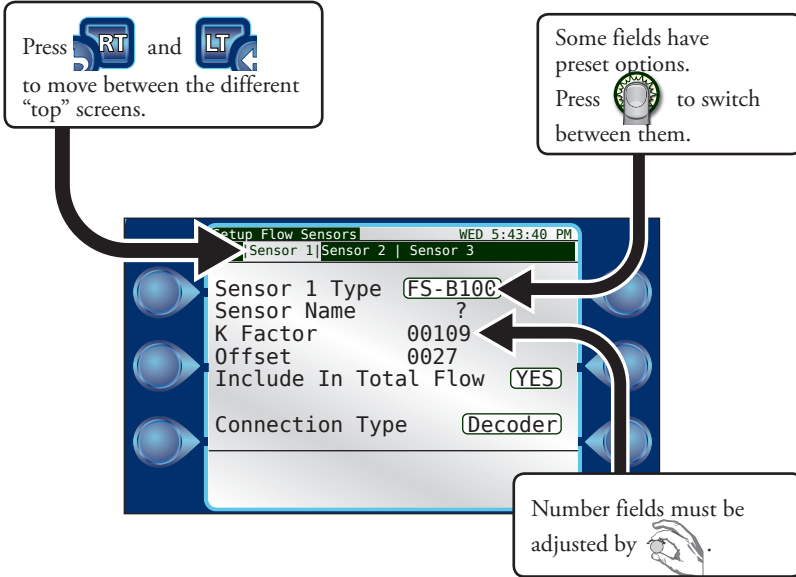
Press RT and LT to move between the different "top" screens.

Some fields have preset options.
Press to switch between them.

etup Flow Sensors WED 5:43:40 PM
Sensor 1 | Sensor 2 | Sensor 3

Sensor 1 Type FS-B10C
Sensor Name ?
K Factor 00109
Offset 0027
Include In Total Flow YES

Connection Type Decoder

Number fields must be adjusted by .